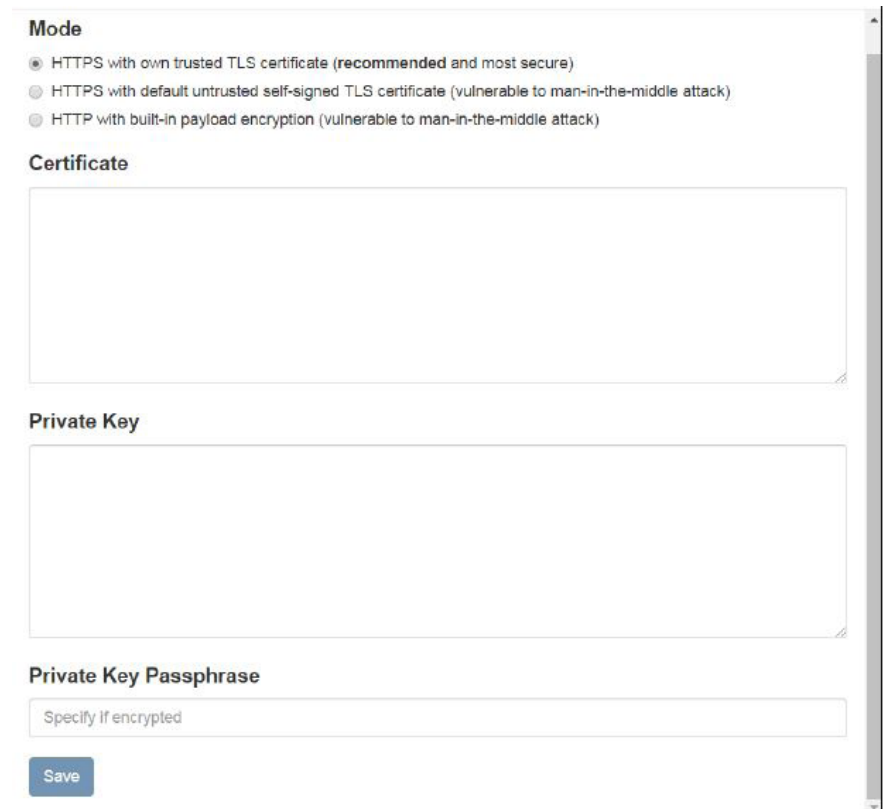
Mode

HTTPS with own trusted TLS certificate (**recommended** and most secure)
HTTPS with default untrusted self-signed TLS certificate (vulnerable to man-in-the-middle attack)
HTTP with built-in payload encryption (vulnerable to man-in-the-middle attack)

Certificate

Private Key

Private Key Passphrase

Specify if encrypted

Save